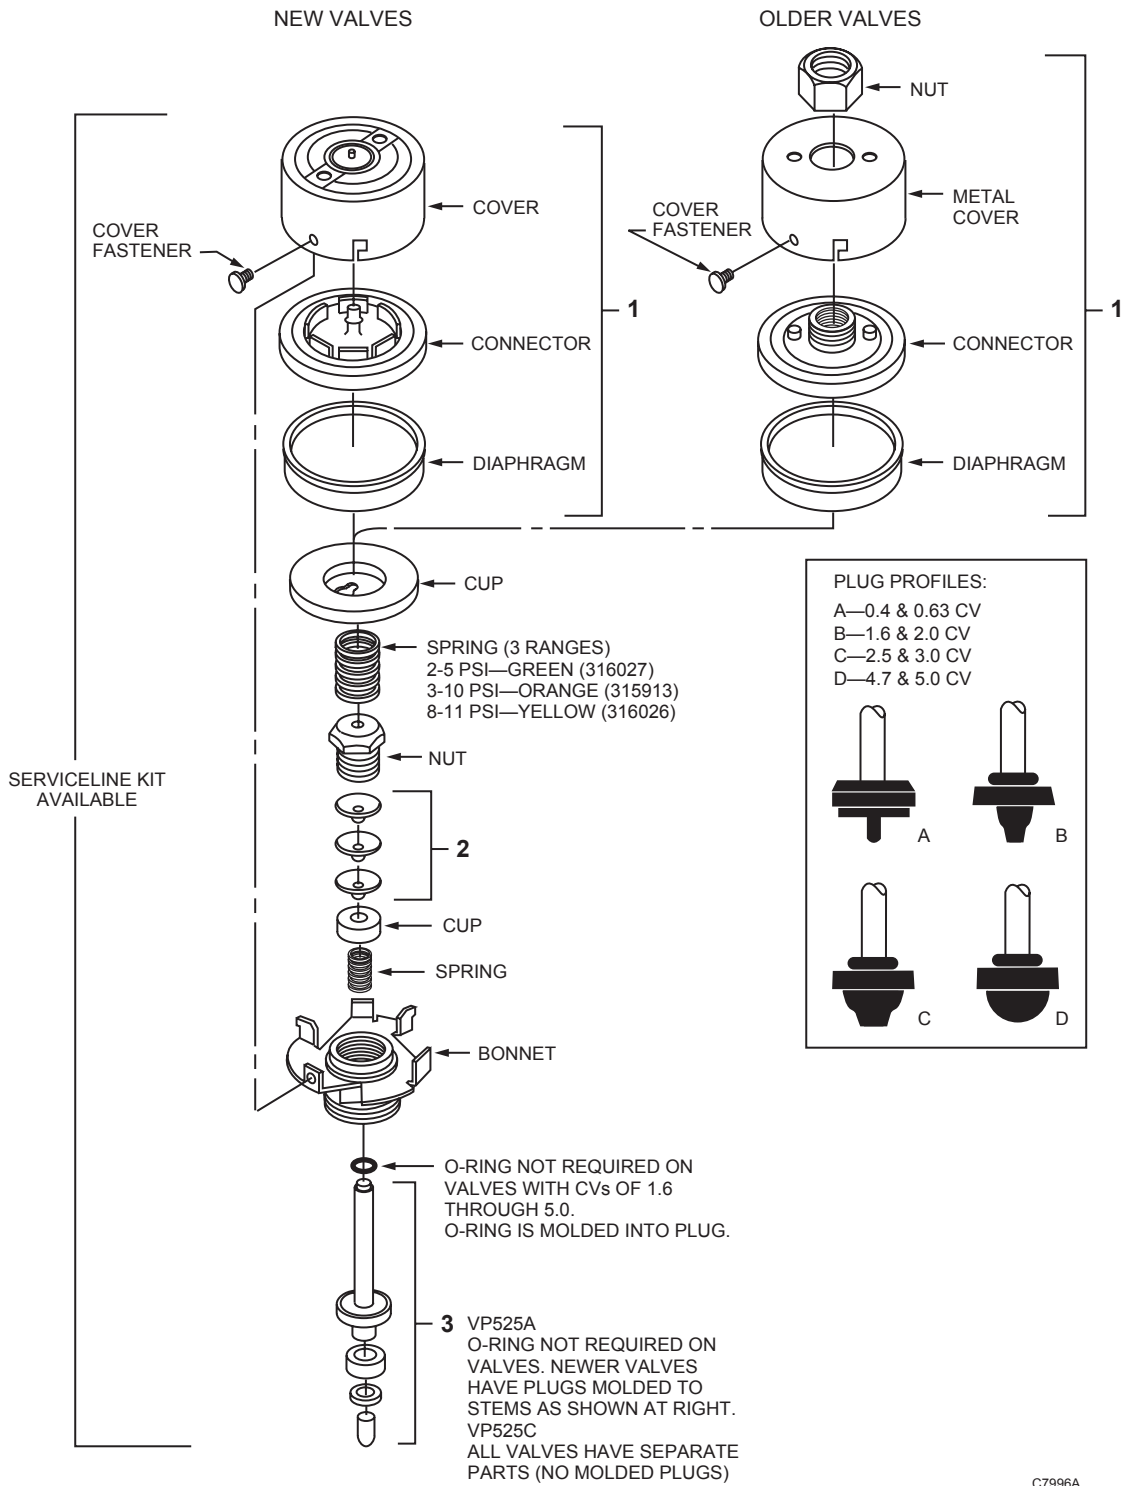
NEW VALVES

OLDER VALVES

NUT

COVER

COVER FASTENER

METAL COVER

COVER FASTENER

1

CONNECTOR

CONNECTOR

1

DIAPHRAGM

DIAPHRAGM

CUP

PLUG PROFILES:
A—0.4 & 0.63 CV
B—1.6 & 2.0 CV
C—2.5 & 3.0 CV
D—4.7 & 5.0 CV

SPRING (3 RANGES)
2-5 PSI—GREEN (316027)
3-10 PSI—ORANGE (315913)
8-11 PSI—YELLOW (316026)

NUT

SERVICELINE KIT AVAILABLE

A

B

2

CUP

SPRING

C

D

BONNET

O-RING NOT REQUIRED ON VALVES WITH CVs OF 1.6 THROUGH 5.0.
O-RING IS MOLDED INTO PLUG.

3 VP525A
O-RING NOT REQUIRED ON VALVES. NEWER VALVES HAVE PLUGS MOLDED TO STEMS AS SHOWN AT RIGHT.
VP525C
ALL VALVES HAVE SEPARATE PARTS (NO MOLDED PLUGS)

C7996A